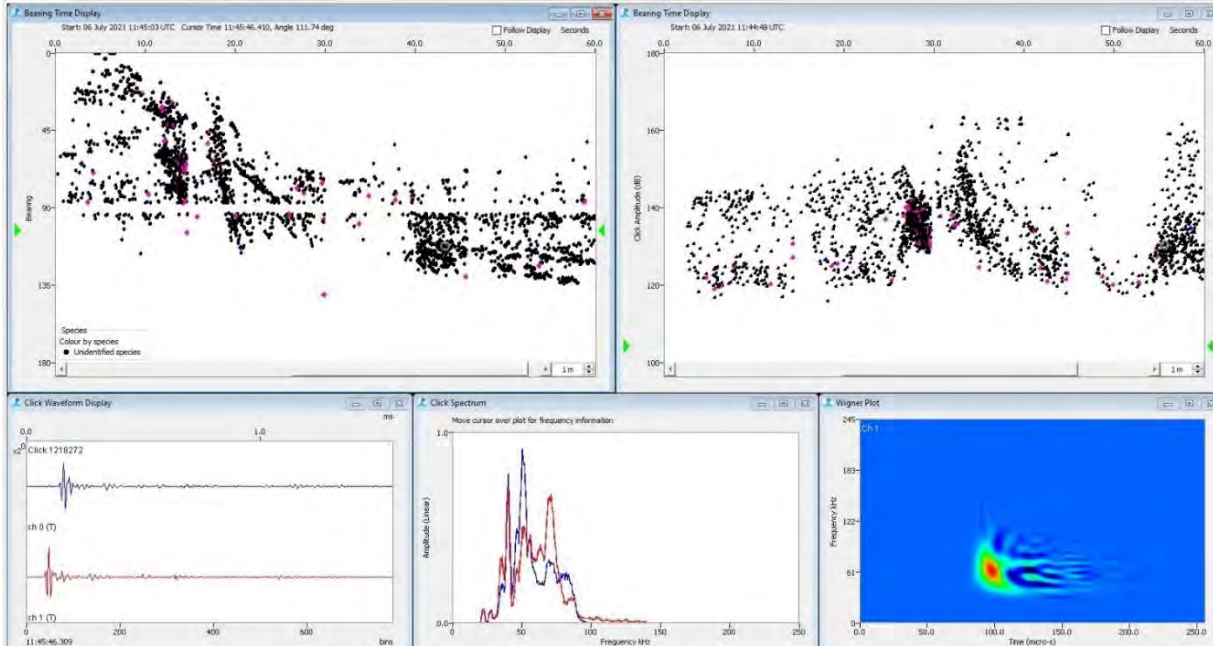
Bearing Time Display

Start: 06 July 2021 11:45:03 UTC Cursor Time 11:45:46.410, Angle 111.74 deg

Follow Display Seconds

0.0 10.0 20.0 30.0 40.0 50.0 60.0

0 45 90 135 180

Bearing

Species
Colour by species
● Unidentified species

1 m

Bearing Time Display

Start: 06 July 2021 11:44:48 UTC

Follow Display Seconds

0.0 10.0 20.0 30.0 40.0 50.0 60.0

180 160 140 120 100

Click Amplitude (dB)

1 m

Click Waveform Display

0.0 1.0 ms

x2^0 Click 1218272

ch 0 (T)

ch 1 (T)

11:45:46.309 200 400 600 bins

Click Spectrum

Move cursor over plot for frequency information

1.0 0.0

Amplitude (Linear)

0 50 100 150 200 250

Frequency kHz

Wigner Plot

Ch 1

245 183 122 61 0

Frequency kHz

0.0 50.0 100.0 150.0 200.0 250.0

Time (micro-s)